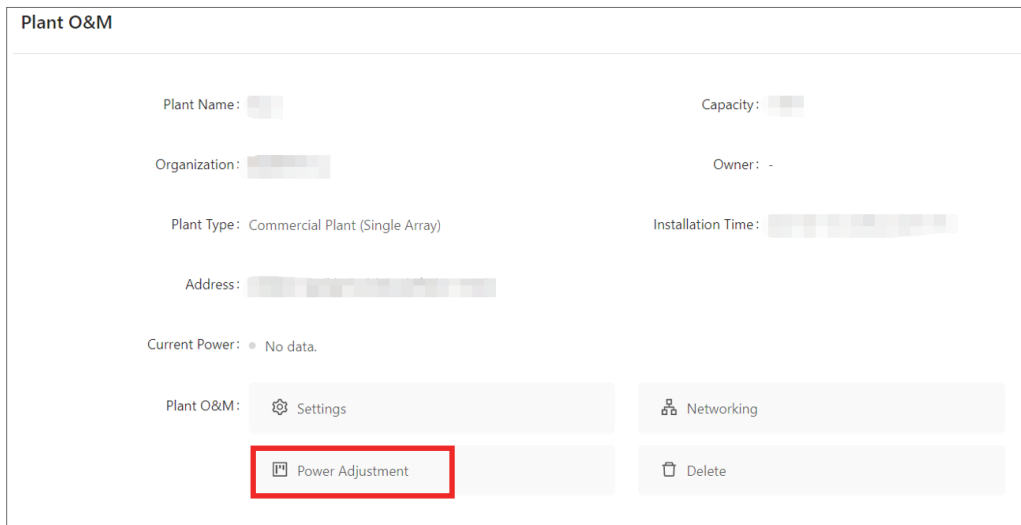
Plant O&M

Plant Name: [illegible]

Capacity: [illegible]

Organization: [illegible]

Owner: -

Plant Type: Commercial Plant (Single Array)

Installation Time: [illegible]

Address: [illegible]

Current Power: No data.

Plant O&M: Settings

Networking

Power Adjustment

Delete